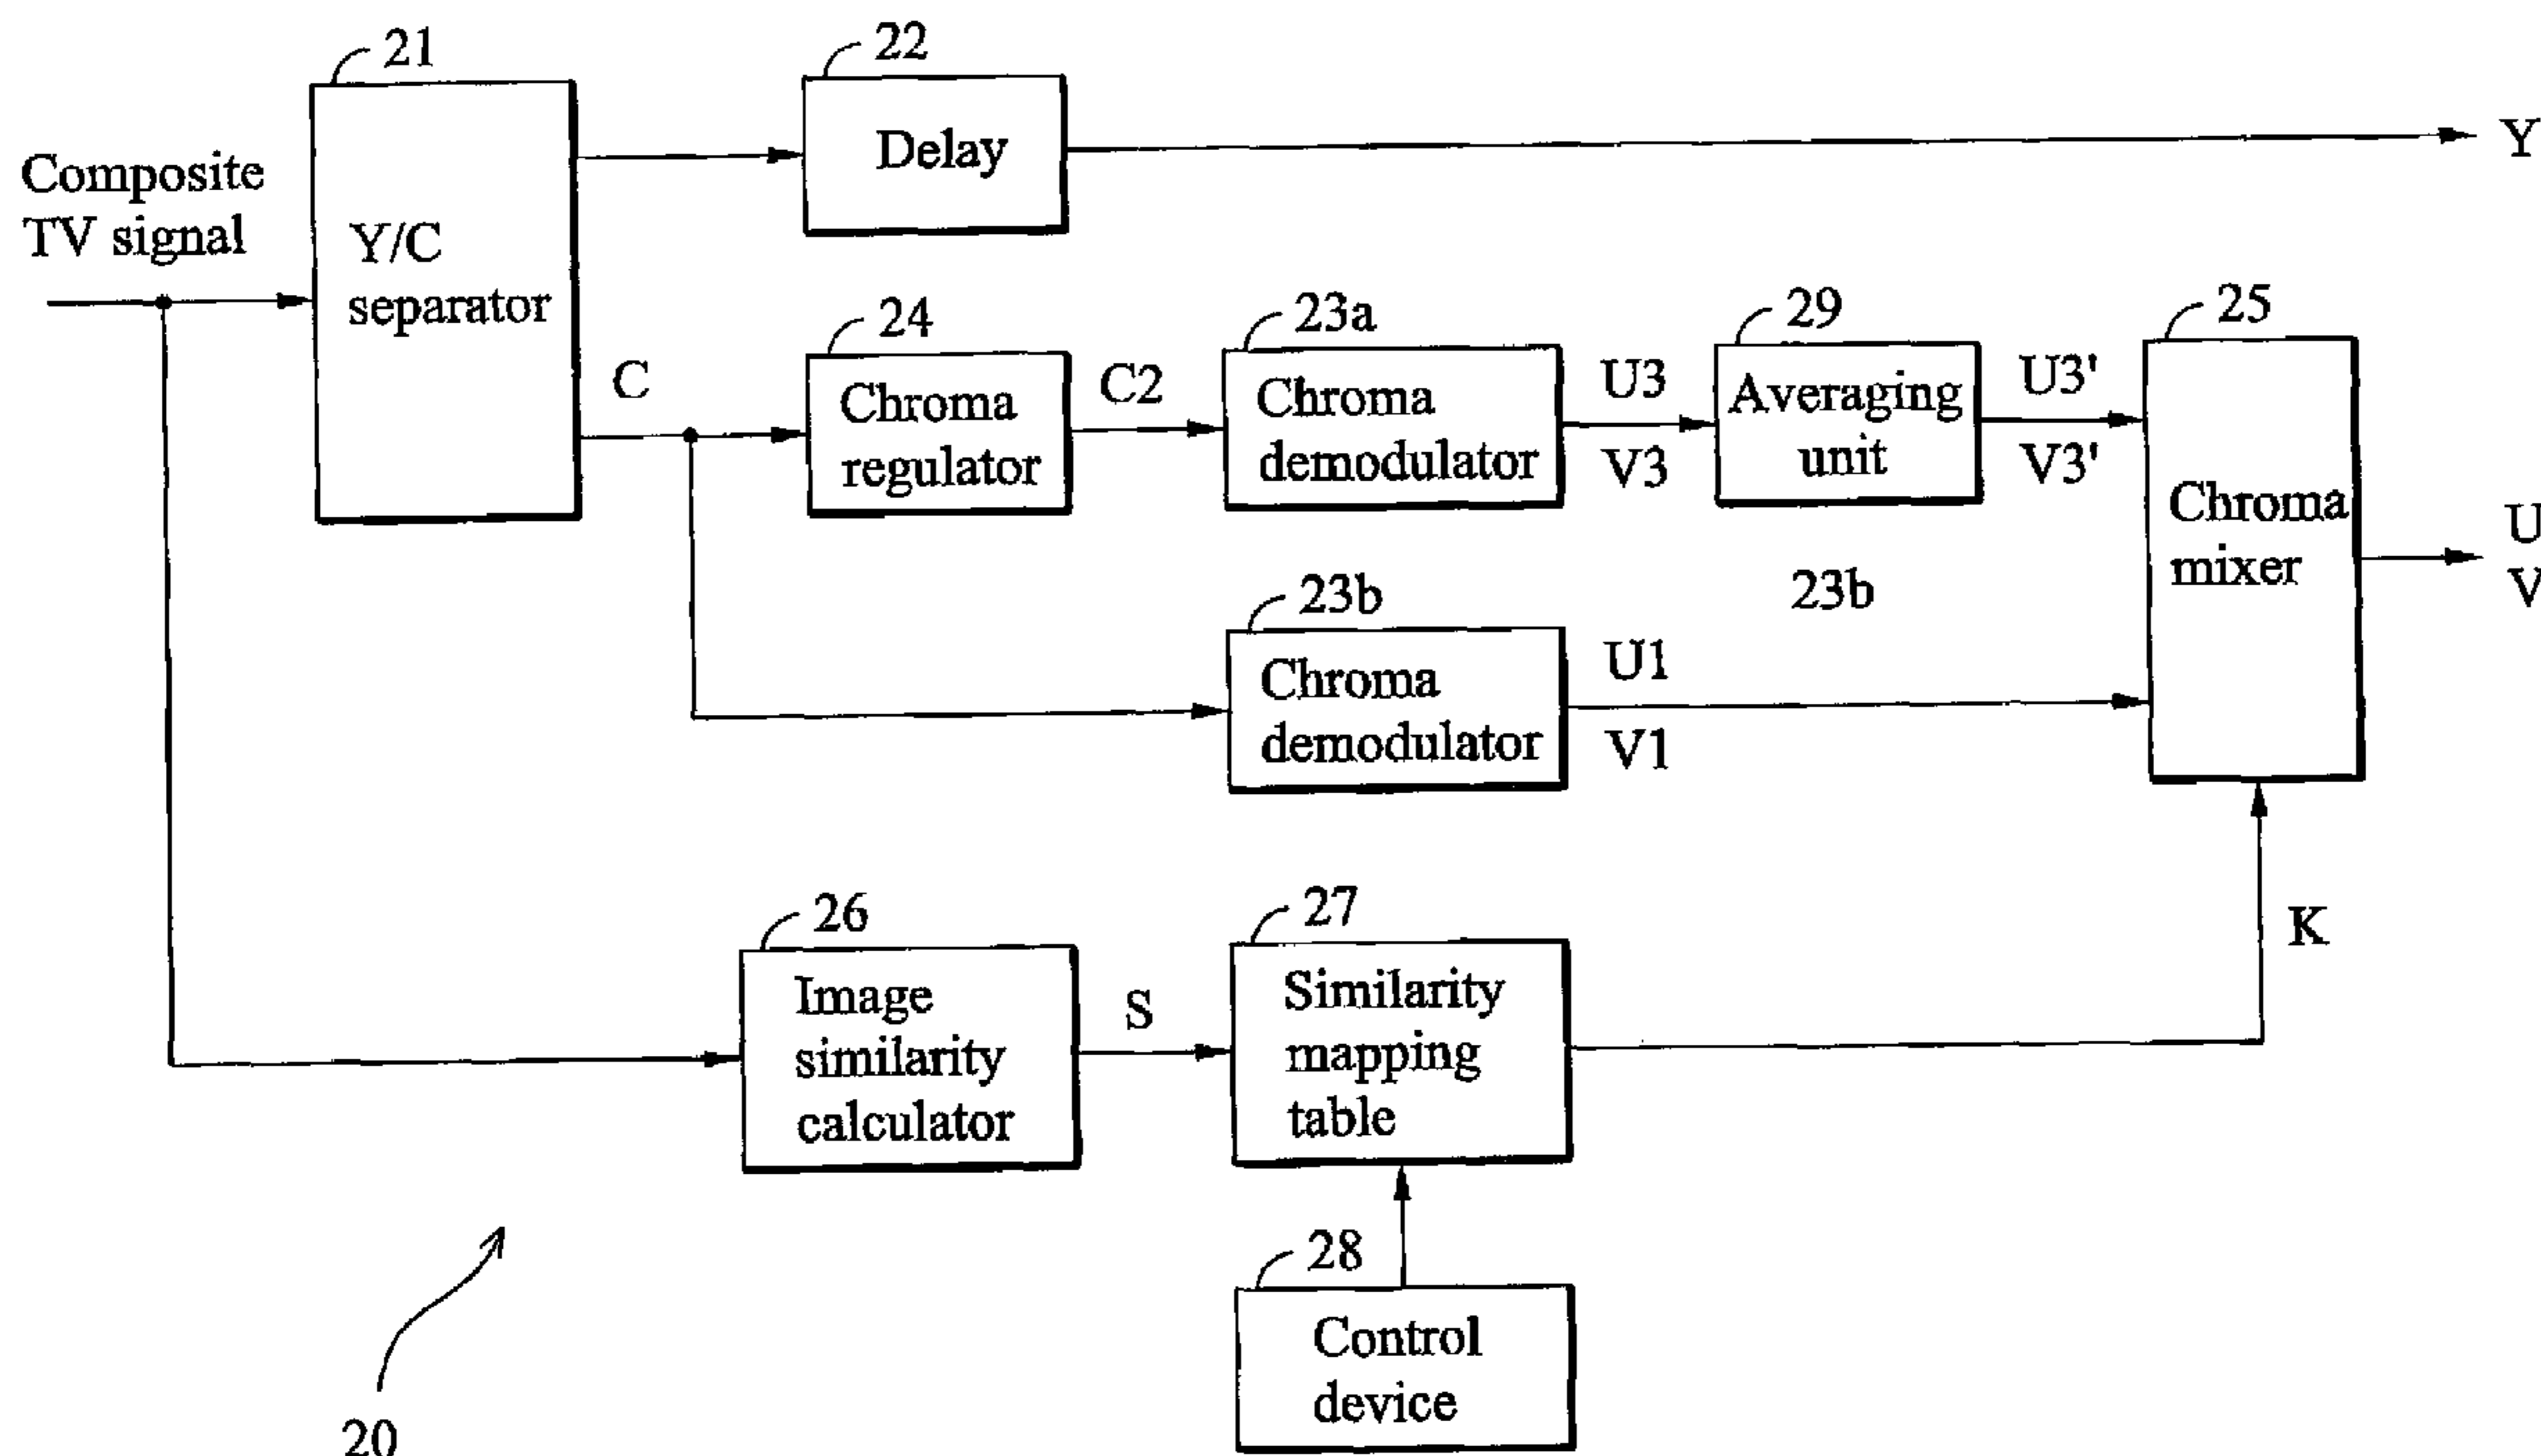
21
22
Delay
Y
Composite TV signal
Y/C separator
C
24
Chroma regulator
C2
23a
Chroma demodulator
U3
V3
29
Averaging unit
U3'
V3'
25
Chroma mixer
U
V
23b
23b
Chroma demodulator
U1
V1
26
Image similarity calculator
S
27
Similarity mapping table
K
28
Control device
20